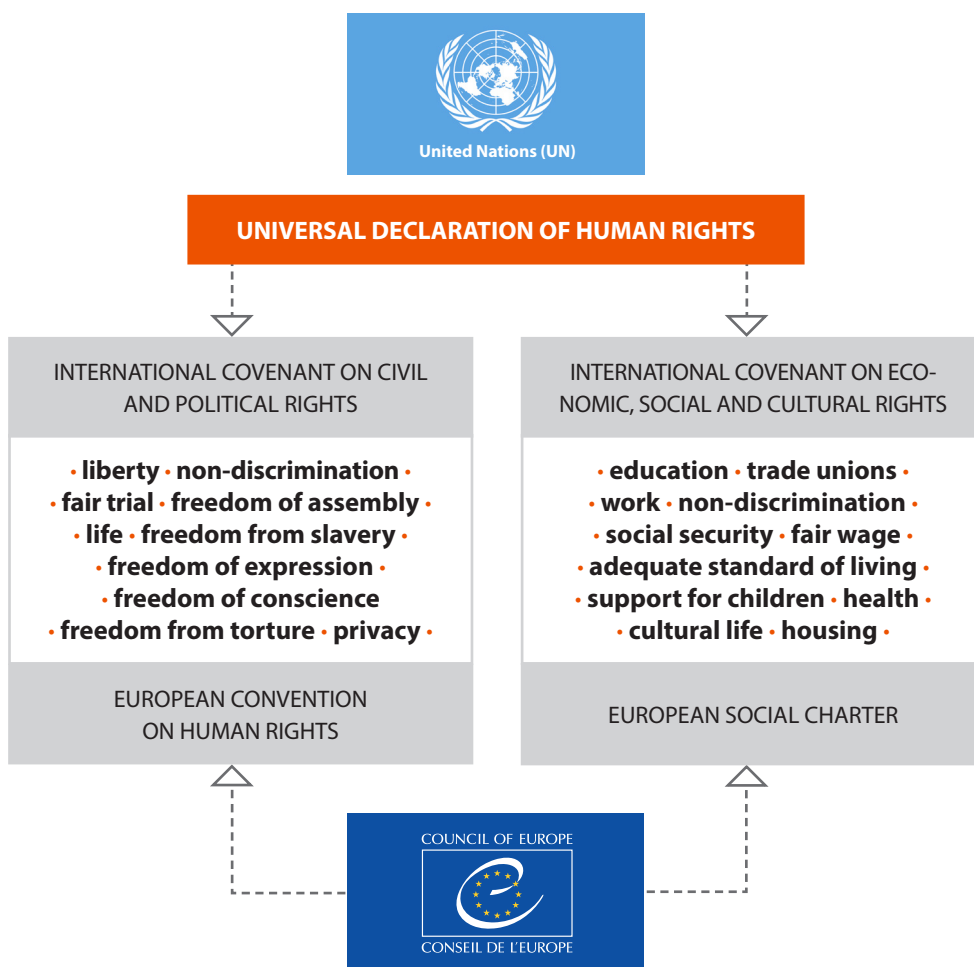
United Nations (UN)

UNIVERSAL DECLARATION OF HUMAN RIGHTS

INTERNATIONAL COVENANT ON CIVIL AND POLITICAL RIGHTS

• liberty • non-discrimination • • fair trial • freedom of assembly • • life • freedom from slavery • • freedom of expression • • freedom of conscience • freedom from torture • privacy •

EUROPEAN CONVENTION ON HUMAN RIGHTS

INTERNATIONAL COVENANT ON ECONOMIC, SOCIAL AND CULTURAL RIGHTS

• education • trade unions • • work • non-discrimination • • social security • fair wage • • adequate standard of living • • support for children • health • • cultural life • housing •

EUROPEAN SOCIAL CHARTER

COUNCIL OF EUROPE
CONSEIL DE L'EUROPE